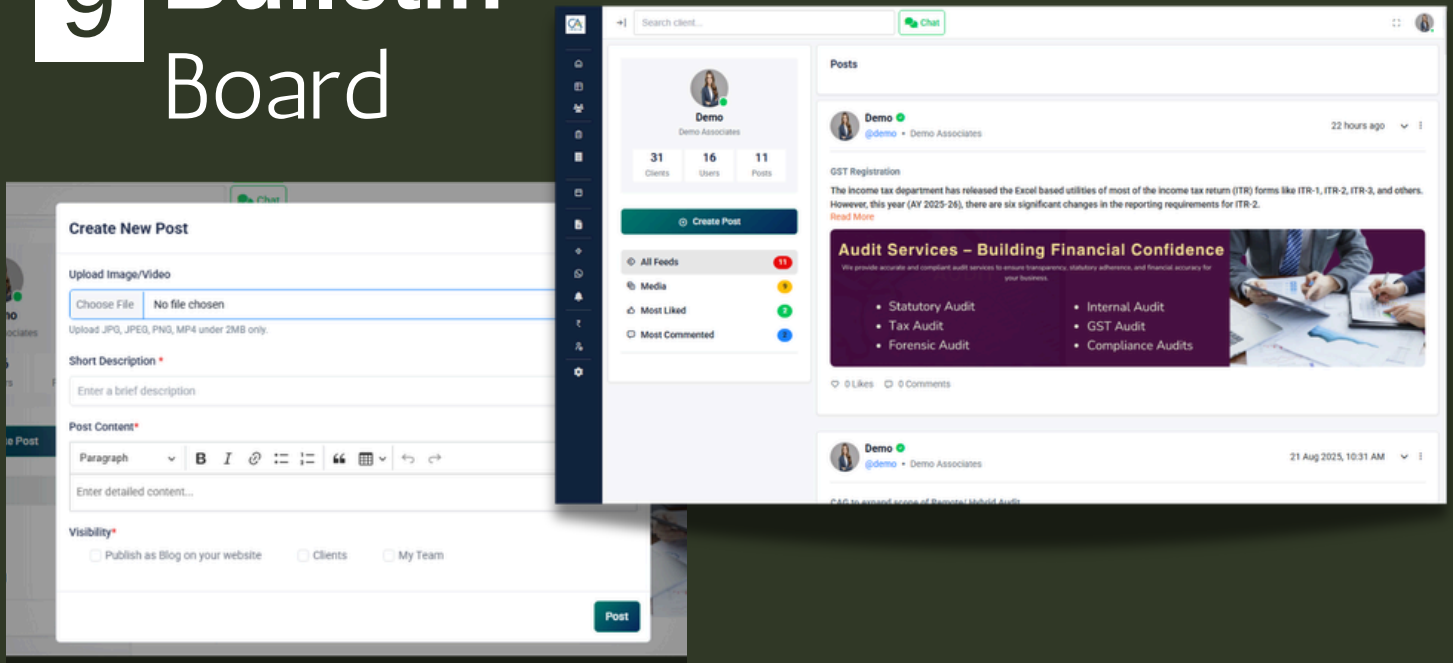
9 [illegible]
Board

Chat

Create New Post

Upload Image/Video

Choose File No file chosen

Upload JPG, JPEG, PNG, MP4 under 2MB only.

Short Description *

Enter a brief description

Post Content*

Paragraph B I

Enter detailed content...

Visibility*

Publish as Blog on your website Clients My Team

Post

no
ociates

e Post

Search client...

Chat

Demo
Demo Associates

| 31 | 16 | 11 |
|---|---|---|
| Clients | Users | Posts |

Create Post

All Feeds 11
Media 9
Most Liked 2
Most Commented 0

Posts

Demo
@demo • Demo Associates
22 hours ago

GST Registration

The income tax department has released the Excel based utilities of most of the income tax return (ITR) forms like ITR-1, ITR-2, ITR-3, and others. However, this year (AY 2025-26), there are six significant changes in the reporting requirements for ITR-2.
Read More

Audit Services – Building Financial Confidence

We provide accurate and compliant audit services to ensure transparency, statutory adherence, and financial accuracy for your business.

• Statutory Audit
• Tax Audit
• Forensic Audit
• Internal Audit
• GST Audit
• Compliance Audits

0 Likes 0 Comments

Demo
@demo • Demo Associates
21 Aug 2025, 10:31 AM

CAG to expand scope of Remote/ Hybrid Audit